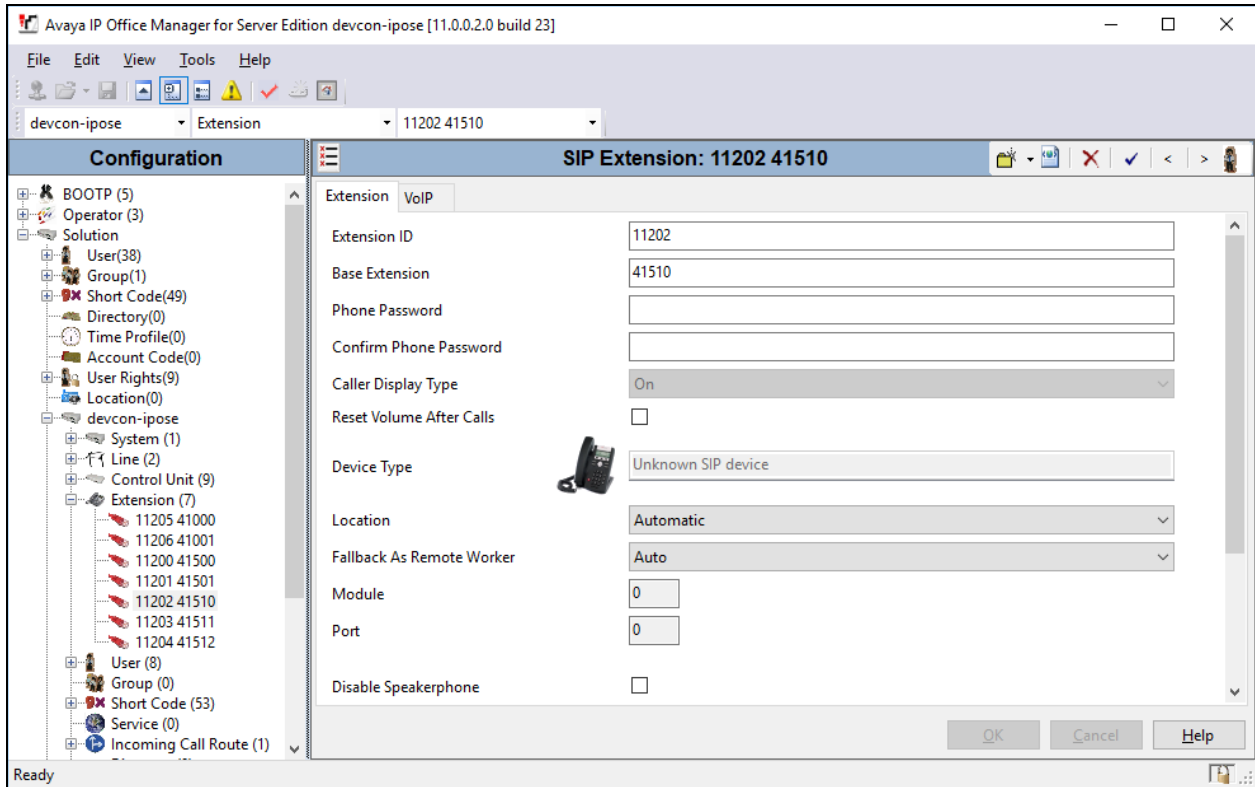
Avaya IP Office Manager for Server Edition devcon-ipose [11.0.0.2.0 build 23]

File Edit View Tools Help

devcon-ipose
Extension
11202 41510

Configuration

BOOTP (5)
Operator (3)
Solution
User(38)
Group(1)
Short Code(49)
Directory(0)
Time Profile(0)
Account Code(0)
User Rights(9)
Location(0)
devcon-ipose
System (1)
Line (2)
Control Unit (9)
Extension (7)
11205 41000
11206 41001
11200 41500
11201 41501
11202 41510
11203 41511
11204 41512
User (8)
Group (0)
Short Code (53)
Service (0)
Incoming Call Route (1)

SIP Extension: 11202 41510

Extension
VoIP

| | |
|---|---|
| Extension ID | 11202 |
| Base Extension | 41510 |
| Phone Password | |
| Confirm Phone Password | |
| Caller Display Type | On |
| Reset Volume After Calls | |
| Device Type | Unknown SIP device |
| Location | Automatic |
| Fallback As Remote Worker | Auto |
| Module | 0 |
| Port | 0 |
| Disable Speakerphone | |

OK
Cancel
Help

Ready